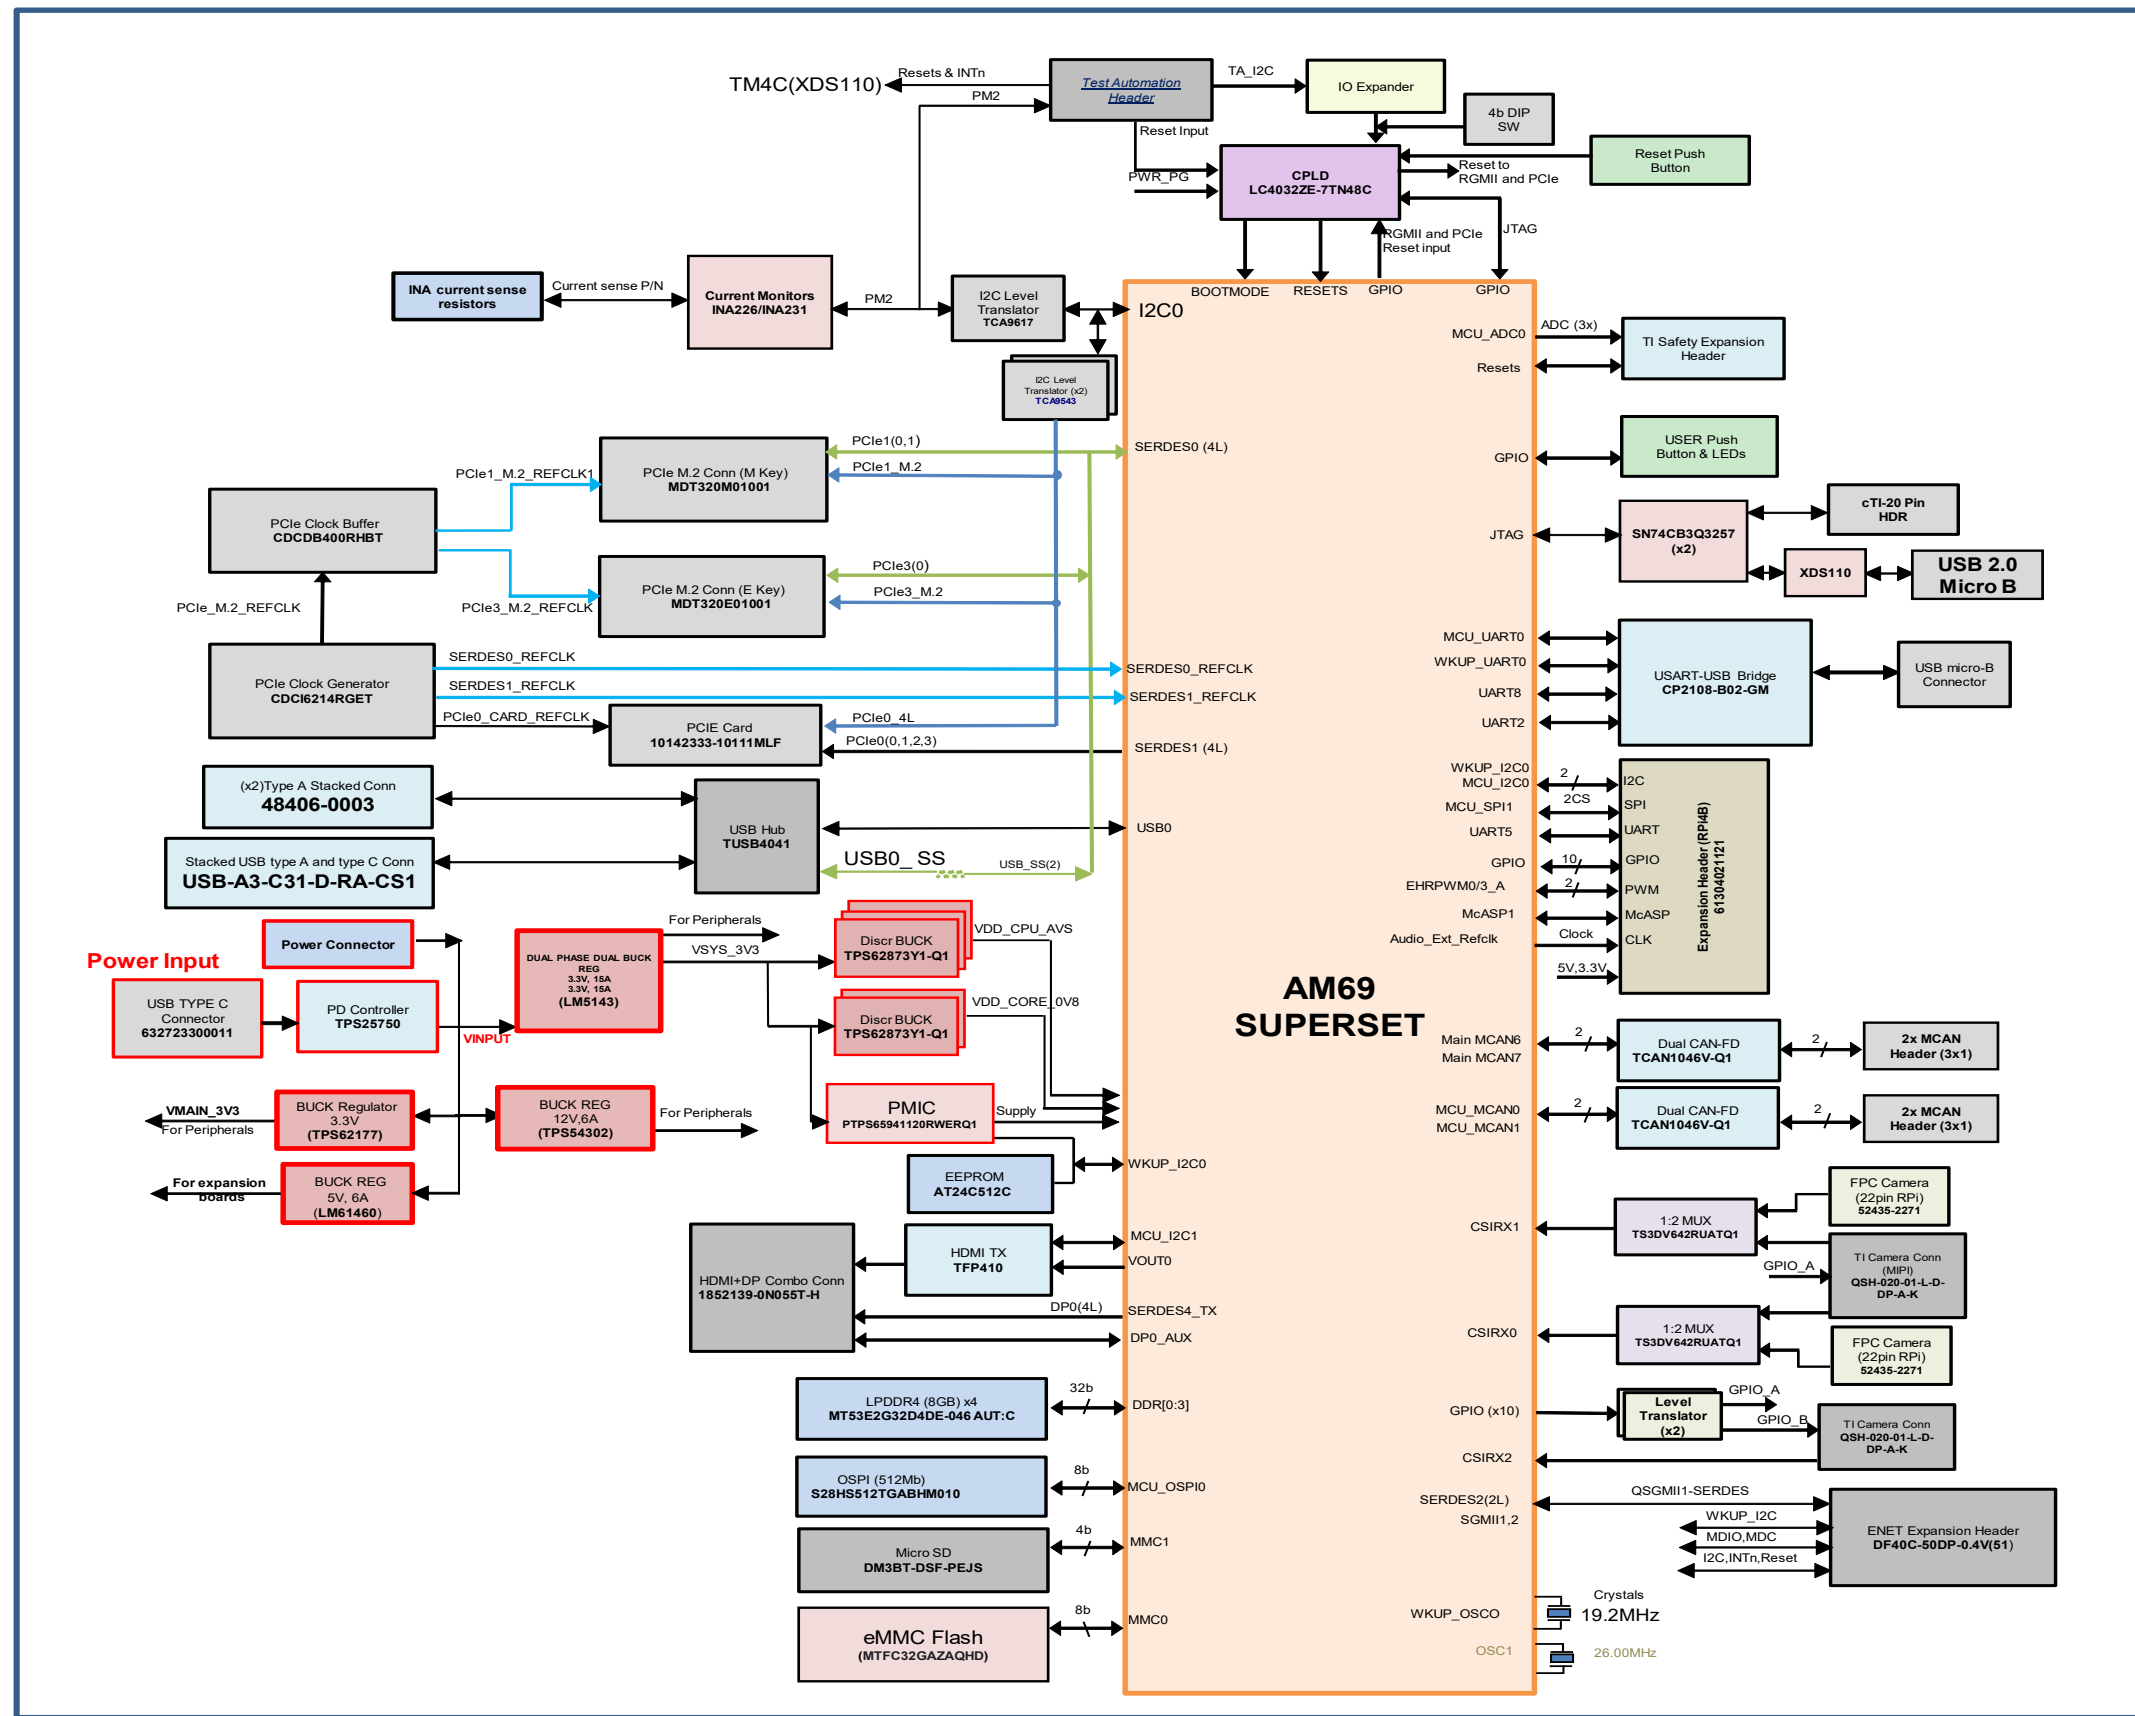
TM4C(XDS110)
Resets & INTn
PM2
Test Automation Header
TA_I2C
IO Expander
4b DIP SW
Reset Input
PWR_PG
CPLD
LC4032ZE-7TN48C
Reset Push Button
Reset to RGMII and PCIe
RGMII and PCIe Reset input
JTAG
INA current sense resistors
Current sense P/N
Current Monitors
INA226/INA231
PM2
I2C Level Translator
TCA9617
BOOTMODE
RESETS
GPIO
GPIO
I2C0
MCU_ADC0
ADC (3x)
TI Safety Expansion Header
Resets
I2C Level Translator (x2)
TCA9543
PCIe1(0,1)
SERDES0 (4L)
PCIe1_M.2_REFCLK1
PCIe M.2 Conn (M Key)
MDT320M01001
PCIe1_M.2
GPIO
USER Push Button & LEDs
PCIe Clock Buffer
CDCDB400RHBT
JTAG
SN74CB3Q3257 (x2)
cTI-20 Pin HDR
XDS110
USB 2.0 Micro B
PCIe3(0)
PCIe M.2 Conn (E Key)
MDT320E01001
PCIe3_M.2
PCIe_M.2_REFCLK
PCIe3_M.2_REFCLK
MCU_UART0
WKUP_UART0
UART8
UART2
USART-USB Bridge
CP2108-B02-GM
USB micro-B Connector
PCIe Clock Generator
CDCI6214RGET
SERDES0_REFCLK
SERDES1_REFCLK
SERDES0_REFCLK
SERDES1_REFCLK
PCIe0_CARD_REFCLK
PCIE Card
10142333-10111MLF
PCIe0_4L
PCIe0(0,1,2,3)
SERDES1 (4L)
(x2)Type A Stacked Conn
48406-0003
USB Hub
TUSB4041
USB0
WKUP_I2C0
MCU_I2C0
2
I2C
MCU_SPI1
2CS
SPI
UART5
UART
GPIO
10
GPIO
EHRPWM0/3_A
2
PWM
McASP1
McASP
Audio_Ext_Refclk
Clock
CLK
5V,3.3V
Expansion Header (RPI4B)
61304021121
Stacked USB type A and type C Conn
USB-A3-C31-D-RA-CS1
USB0_SS
USB_SS(2)
Power Input
Power Connector
For Peripherals
VSYS_3V3
DUAL PHASE DUAL BUCK REG
3.3V, 15A
3.3V, 15A
(LM5143)
Discr BUCK
TPS62873Y1-Q1
VDD_CPU_AVS
AM69
SUPERSET
USB TYPE C Connector
632723300011
PD Controller
TPS25750
VINPUT
Discr BUCK
TPS62873Y1-Q1
VDD_CORE_0V8
Main MCAN6
Main MCAN7
2
Dual CAN-FD
TCAN1046V-Q1
2
2x MCAN Header (3x1)
VMAIN_3V3
For Peripherals
BUCK Regulator
3.3V
(TPS62177)
BUCK REG
12V,6A
(TPS54302)
For Peripherals
PMIC
PTPS65941120RWERQ1
Supply
MCU_MCAN0
MCU_MCAN1
2
Dual CAN-FD
TCAN1046V-Q1
2
2x MCAN Header (3x1)
For expansion boards
BUCK REG
5V, 6A
(LM61460)
EEPROM
AT24C512C
WKUP_I2C0
FPC Camera (22pin RPi)
52435-2271
CSIRX1
1:2 MUX
TS3DV642RUATQ1
TI Camera Conn (MIPI)
QSH-020-01-L-D-DP-A-K
GPIO_A
HDMI+DP Combo Conn
1852139-0N055T-H
HDMI TX
TFP410
MCU_I2C1
VOUT0
DP0(4L)
SERDES4_TX
DP0_AUX
CSIRX0
1:2 MUX
TS3DV642RUATQ1
FPC Camera (22pin RPi)
52435-2271
LPDDR4 (8GB) x4
MT53E2G32D4DE-046 AUT:C
32b
DDR[0:3]
GPIO (x10)
Level Translator (x2)
GPIO_A
GPIO_B
TI Camera Conn
QSH-020-01-L-D-DP-A-K
CSIRX2
OSPI (512Mb)
S28HS512TGABHM010
8b
MCU_OSPI0
SERDES2(2L)
SGMII1,2
QSGMII1-SERDES
WKUP_I2C
MDIO,MDC
I2C,INTn,Reset
ENET Expansion Header
DF40C-50DP-0.4V(51)
Micro SD
DM3BT-DSF-PEJS
4b
MMC1
Crystals
WKUP_OSCO
19.2MHz
eMMC Flash
(MTFC32GAZAQHD)
8b
MMC0
OSC1
26.00MHz